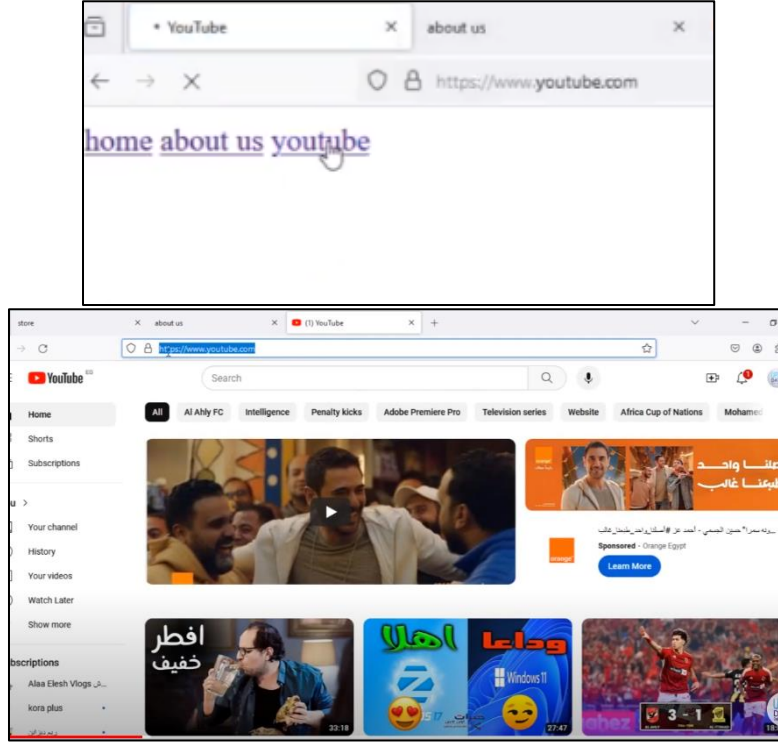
• YouTube ×
about us ×
https://www.youtube.com

home about us youtube

store ×
about us ×
(1) YouTube ×
+
https://www.youtube.com

YouTube EG
Search

All
Al Ahly FC
Intelligence
Penalty kicks
Adobe Premiere Pro
Television series
Website
Africa Cup of Nations
Mohamed

Home
Shorts
Subscriptions
u >
Your channel
History
Your videos
Watch Later
Show more
bscriptions
Alaa Elesh Vlogs
kora plus

Sponsored · Orange Egypt
Learn More
orange

افطر
خفيف
33:18

اهلا
وداعا
Windows 11
27:47

3 - 1